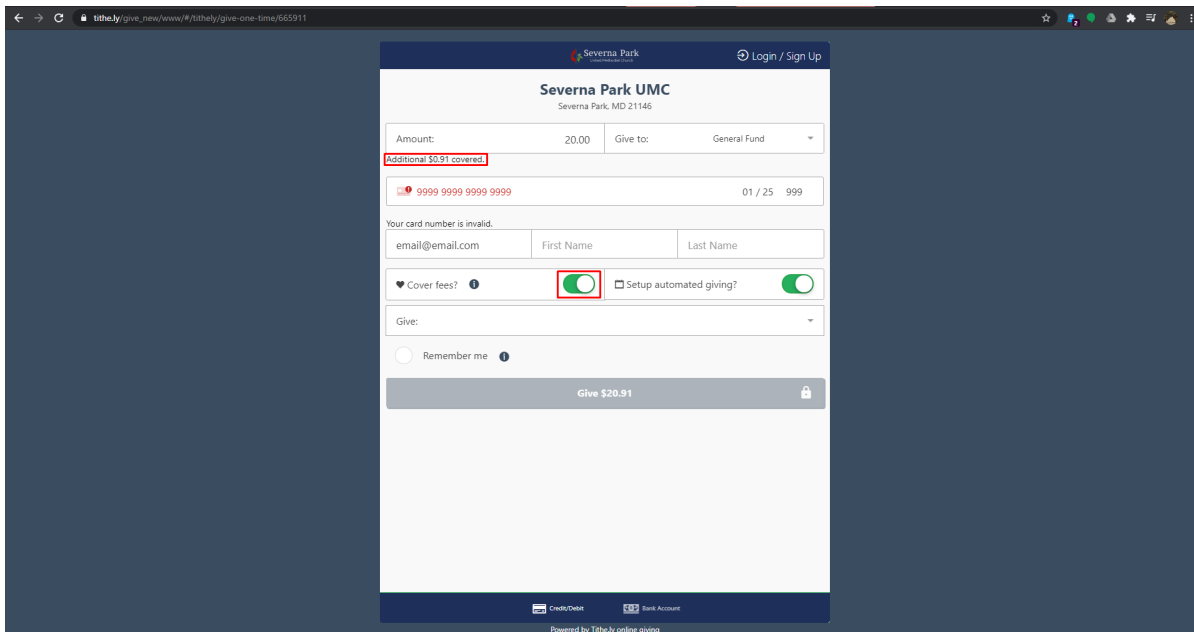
tithe.ly/give_new/www/#/tithely/give-one-time/665911

Severna Park
United Methodist Church

Login / Sign Up

Severna Park UMC
Severna Park, MD 21146

Amount: 20.00 Give to: General Fund

Additional $0.91 covered.

9999 9999 9999 9999 01 / 25 999

Your card number is invalid.

email@email.com First Name Last Name

Cover fees?

Setup automated giving?

Give:

Remember me

Give $20.91

Credit/Debit Bank Account

Powered by Tithe.ly online giving